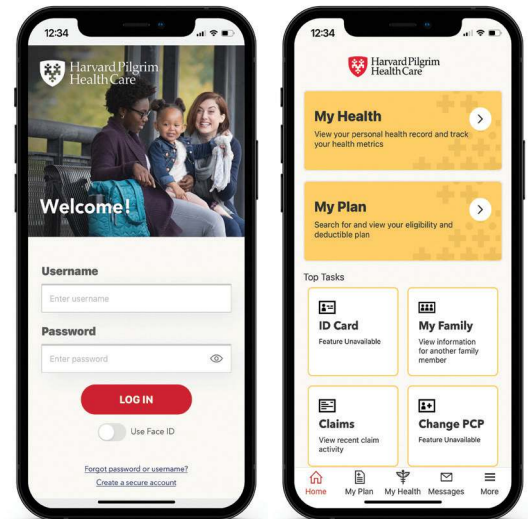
12:34

Harvard Pilgrim Health Care

Welcome!

Username

Enter username

Password

Enter password

LOG IN

Use Face ID

Forgot password or username?

Create a secure account

12:34

Harvard Pilgrim Health Care

My Health

View your personal health record and track your health metrics

My Plan

Search for and view your eligibility and deductible plan

Top Tasks

ID Card

Feature Unavailable

My Family

View information for another family member

Claims

View recent claim activity

Change PCP

Feature Unavailable

Home | My Plan | My Health | Messages | More